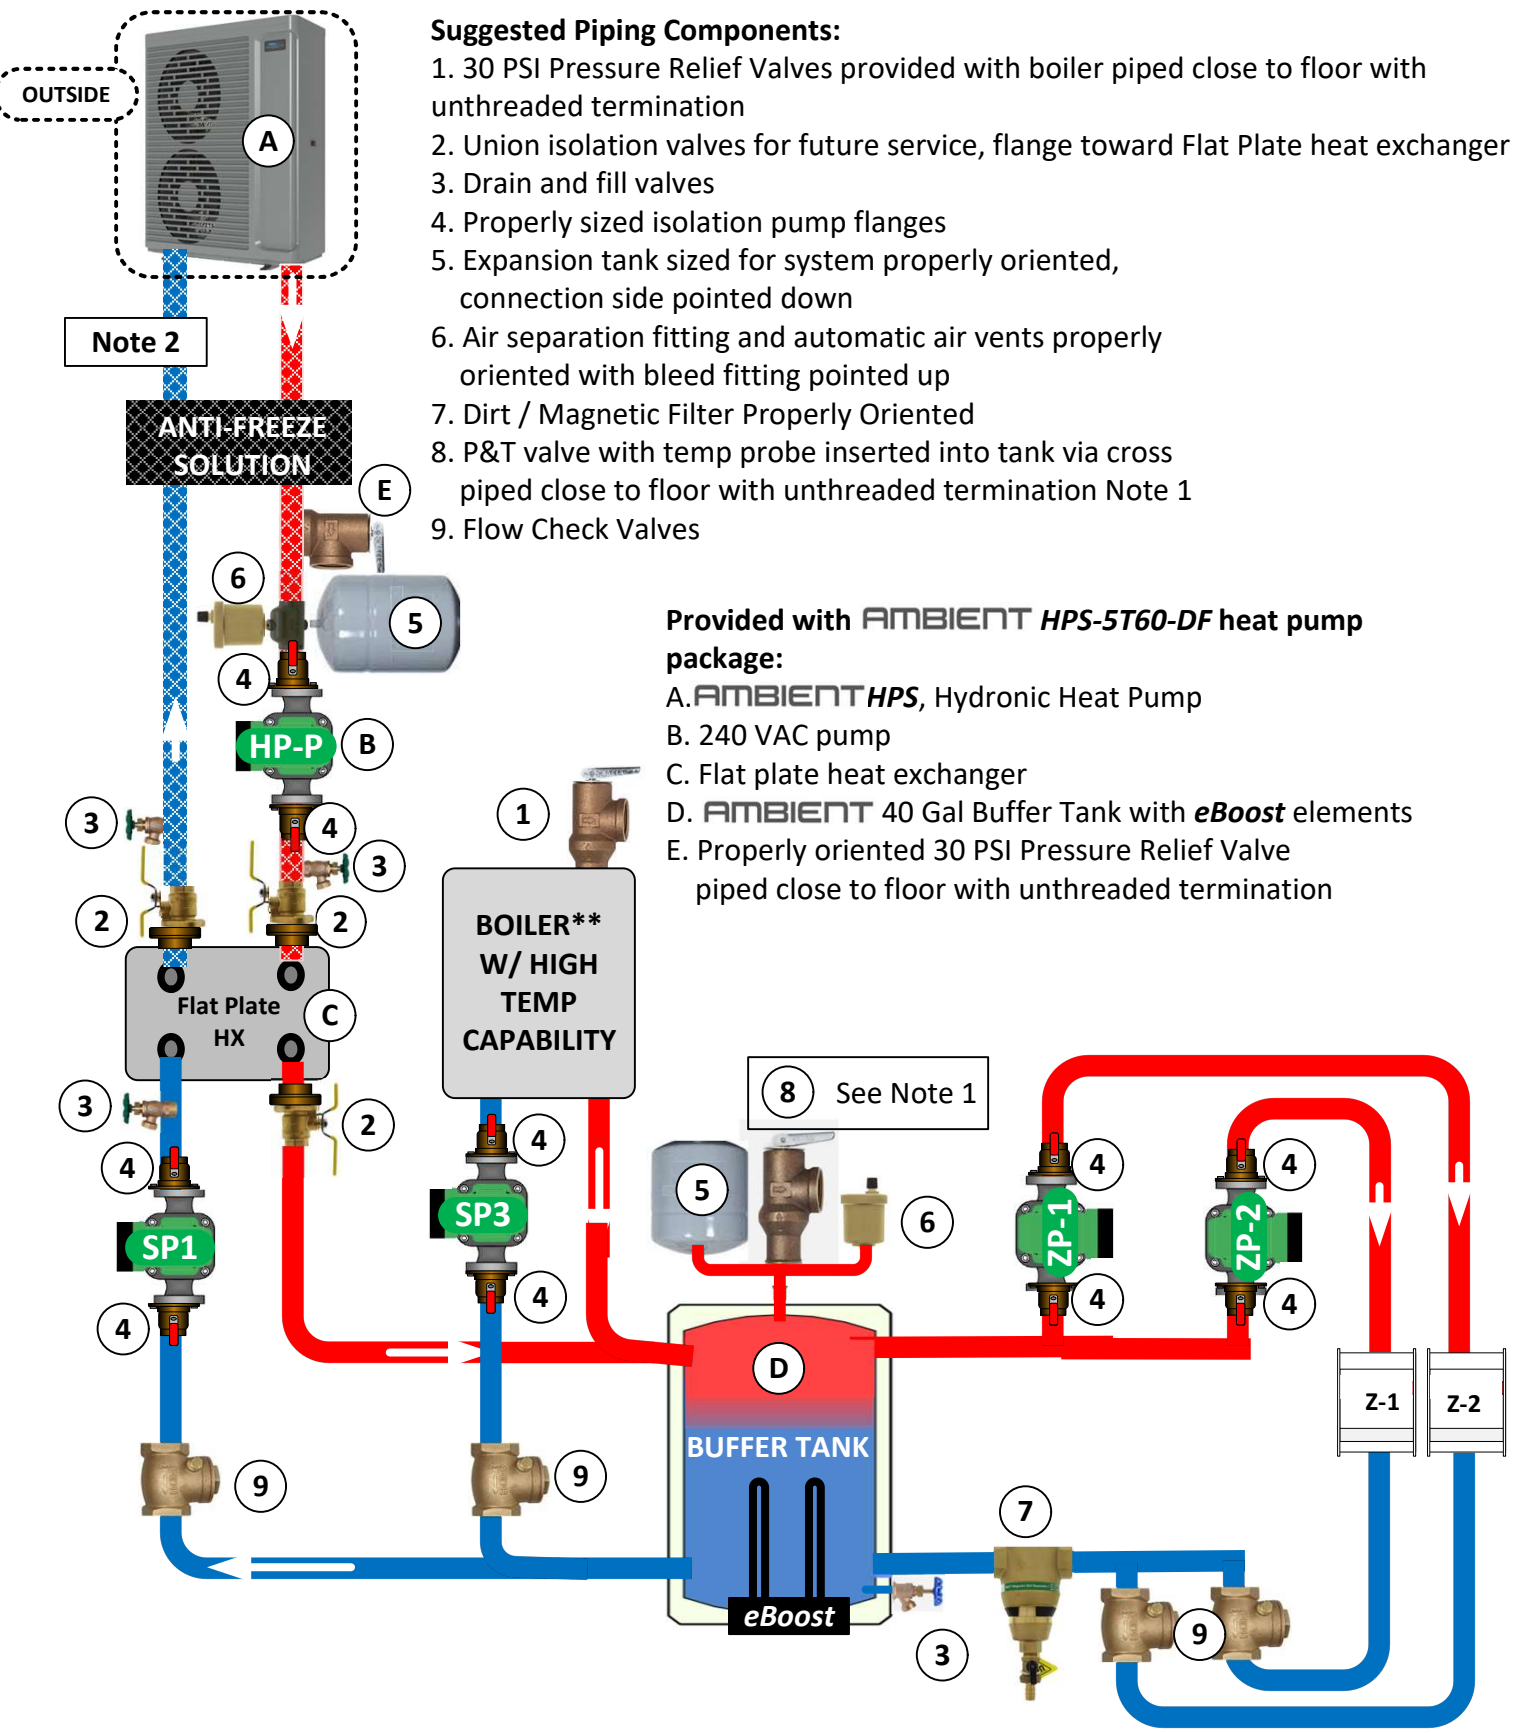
OUTSIDE

A

Note 2

ANTI-FREEZE SOLUTION

E

6

5

4

HP-P

B

3

4

3

2

2

Flat Plate HX

C

3

2

4

SP1

4

9

Suggested Piping Components:
1. 30 PSI Pressure Relief Valves provided with boiler piped close to floor with unthreaded termination
2. Union isolation valves for future service, flange toward Flat Plate heat exchanger
3. Drain and fill valves
4. Properly sized isolation pump flanges
5. Expansion tank sized for system properly oriented, connection side pointed down
6. Air separation fitting and automatic air vents properly oriented with bleed fitting pointed up
7. Dirt / Magnetic Filter Properly Oriented
8. P&T valve with temp probe inserted into tank via cross piped close to floor with unthreaded termination Note 1
9. Flow Check Valves

Provided with AMBIENT HPS-5T60-DF heat pump package:
A. AMBIENT HPS, Hydronic Heat Pump
B. 240 VAC pump
C. Flat plate heat exchanger
D. AMBIENT 40 Gal Buffer Tank with eBoost elements
E. Properly oriented 30 PSI Pressure Relief Valve piped close to floor with unthreaded termination

1

BOILER** W/ HIGH TEMP CAPABILITY

4

SP3

4

9

8 See Note 1

5

6

D

BUFFER TANK

eBoost

3

7

9

4

ZP-1

4

4

ZP-2

4

Z-1

Z-2